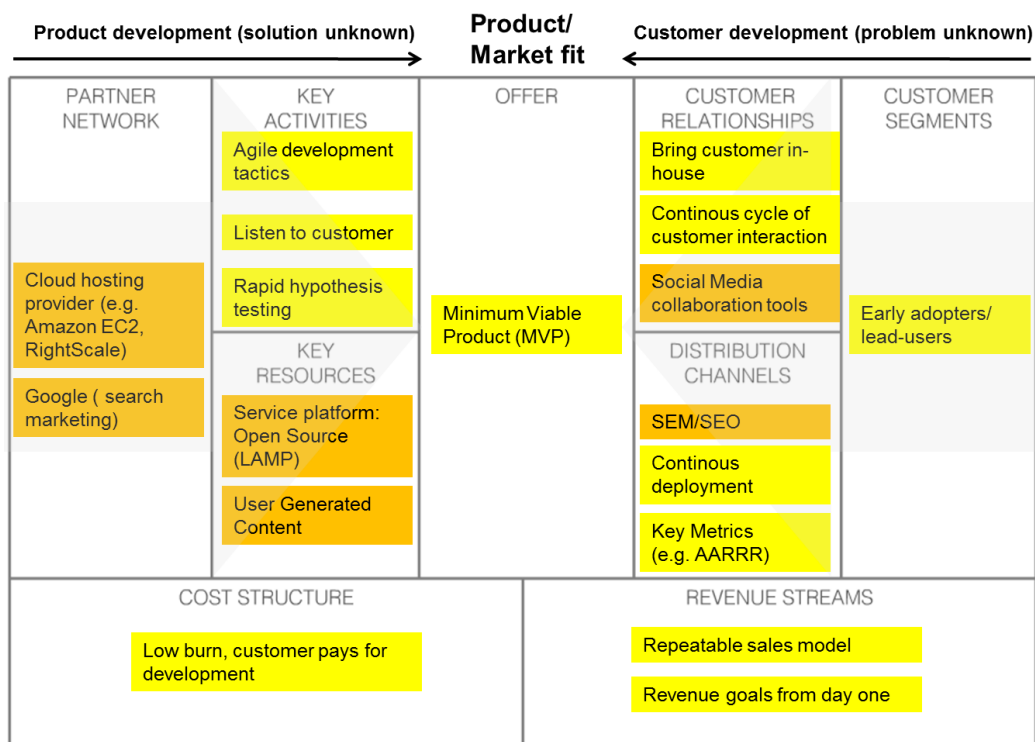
Product development (solution unknown)

Product/ Market fit

Customer development (problem unknown)

PARTNER NETWORK

Cloud hosting provider (e.g. Amazon EC2, RightScale)

Google ( search marketing)

KEY ACTIVITIES

Agile development tactics

Listen to customer

Rapid hypothesis testing

KEY RESOURCES

Service platform: Open Source (LAMP)

User Generated Content

OFFER

Minimum Viable Product (MVP)

CUSTOMER RELATIONSHIPS

Bring customer in-house

Continous cycle of customer interaction

Social Media collaboration tools

DISTRIBUTION CHANNELS

SEM/SEO

Continous deployment

Key Metrics (e.g. AARRR)

CUSTOMER SEGMENTS

Early adopters/ lead-users

COST STRUCTURE

Low burn, customer pays for development

REVENUE STREAMS

Repeatable sales model

Revenue goals from day one